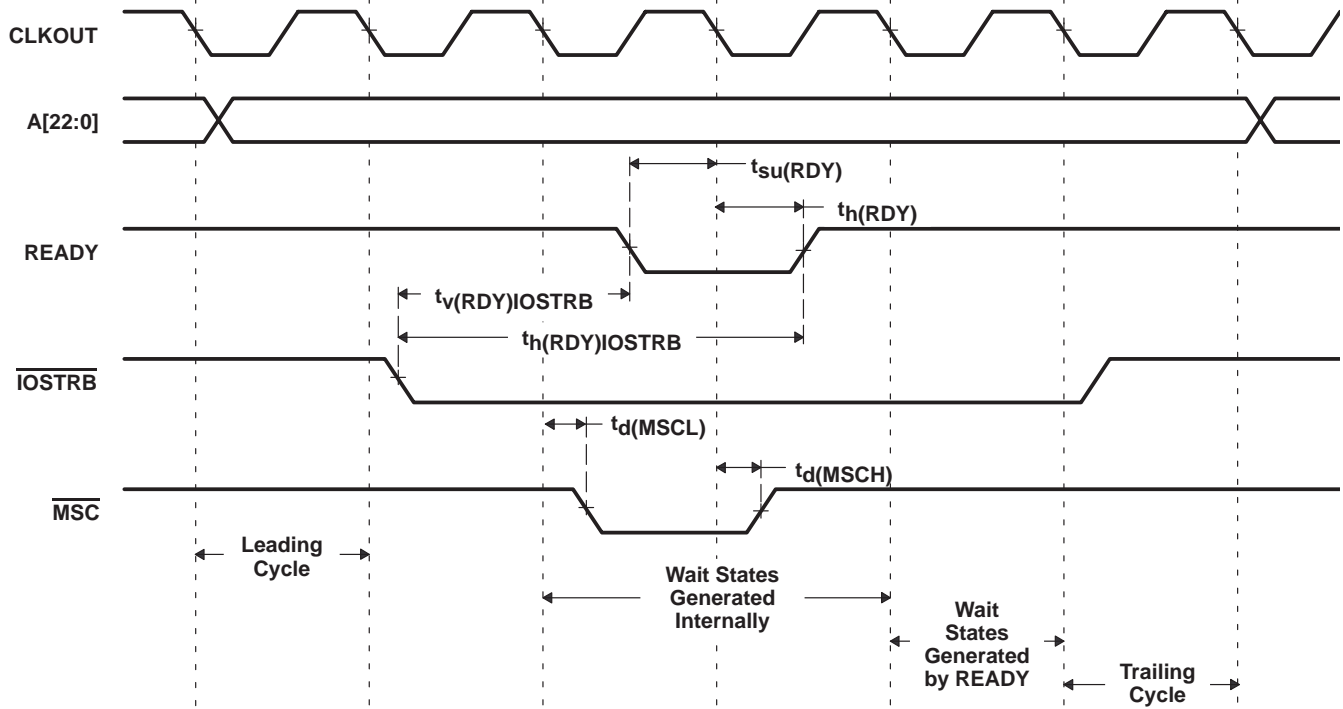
CLKOUT

A[22:0]

$t_{su(RDY)}$

$t_{h(RDY)}$

READY

$t_{v(RDY)IOSTRB}$

$t_{h(RDY)IOSTRB}$

$\overline{IOSTRB}$

$t_{d(MSCL)}$

$t_{d(MSCH)}$

$\overline{MSC}$

Leading Cycle

Wait States Generated Internally

Wait States Generated by READY

Trailing Cycle